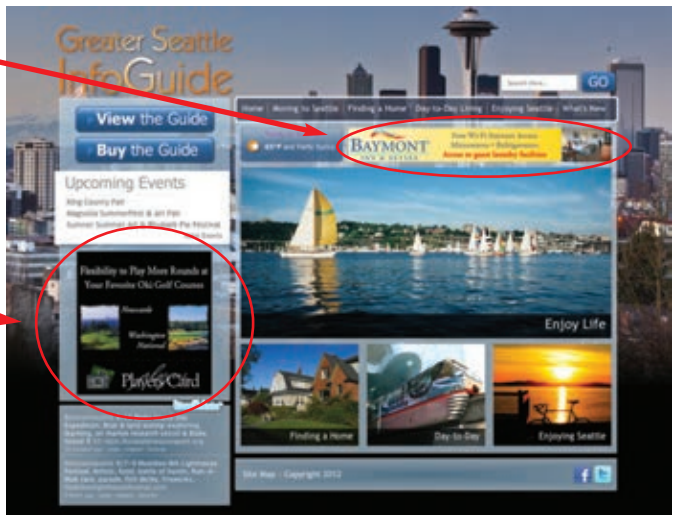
Greater Seattle InfoGuide

Search Here... GO

View the Guide

Buy the Guide

Home | Moving to Seattle | Finding a Home | Day-to-Day Living | Enjoying Seattle | What's New

65°F and Partly Sunny

BAYMONT INN & SUITES

Free Wi-Fi • Internet Access
Microwaves • Refrigerators
Access to guest laundry facilities

Upcoming Events

King County Fair
Magnolia SummerFest & Art Fair
Summer Summer Art & Rhubarb Pie Festival
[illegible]

Flexibility to Play More Rounds at Your Favorite Oki Golf Courses

Newcastle

Washington National

Players Card

Enjoy Life

Finding a Home

Day-to-Day

Enjoying Seattle

Site Map - Copyright 2012

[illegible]